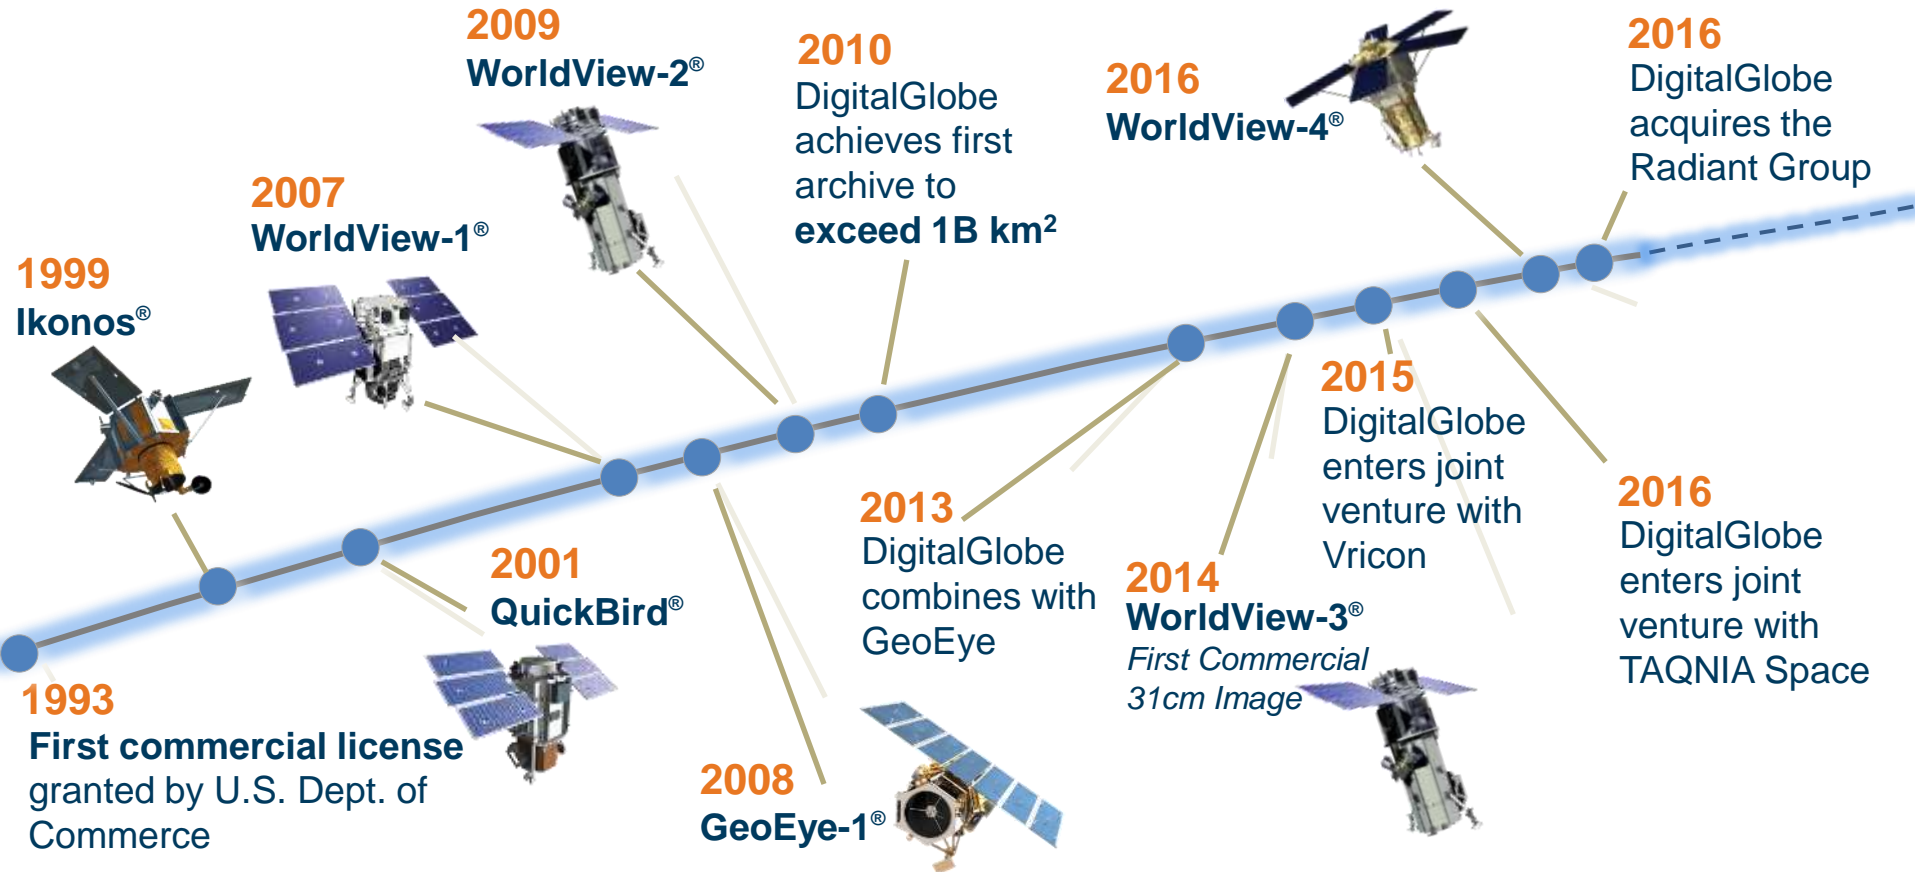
2009
WorldView-2®

2010
DigitalGlobe achieves first archive to **exceed 1B km²**

2016
WorldView-4®

2016
DigitalGlobe acquires the Radiant Group

2007
WorldView-1®

1999
Ikonos®

2015
DigitalGlobe enters joint venture with Vricon

2016
DigitalGlobe enters joint venture with TAQNIA Space

2013
DigitalGlobe combines with GeoEye

2001
QuickBird®

2014
WorldView-3®
*First Commercial 31cm Image*

1993
**First commercial license** granted by U.S. Dept. of Commerce

2008
GeoEye-1®